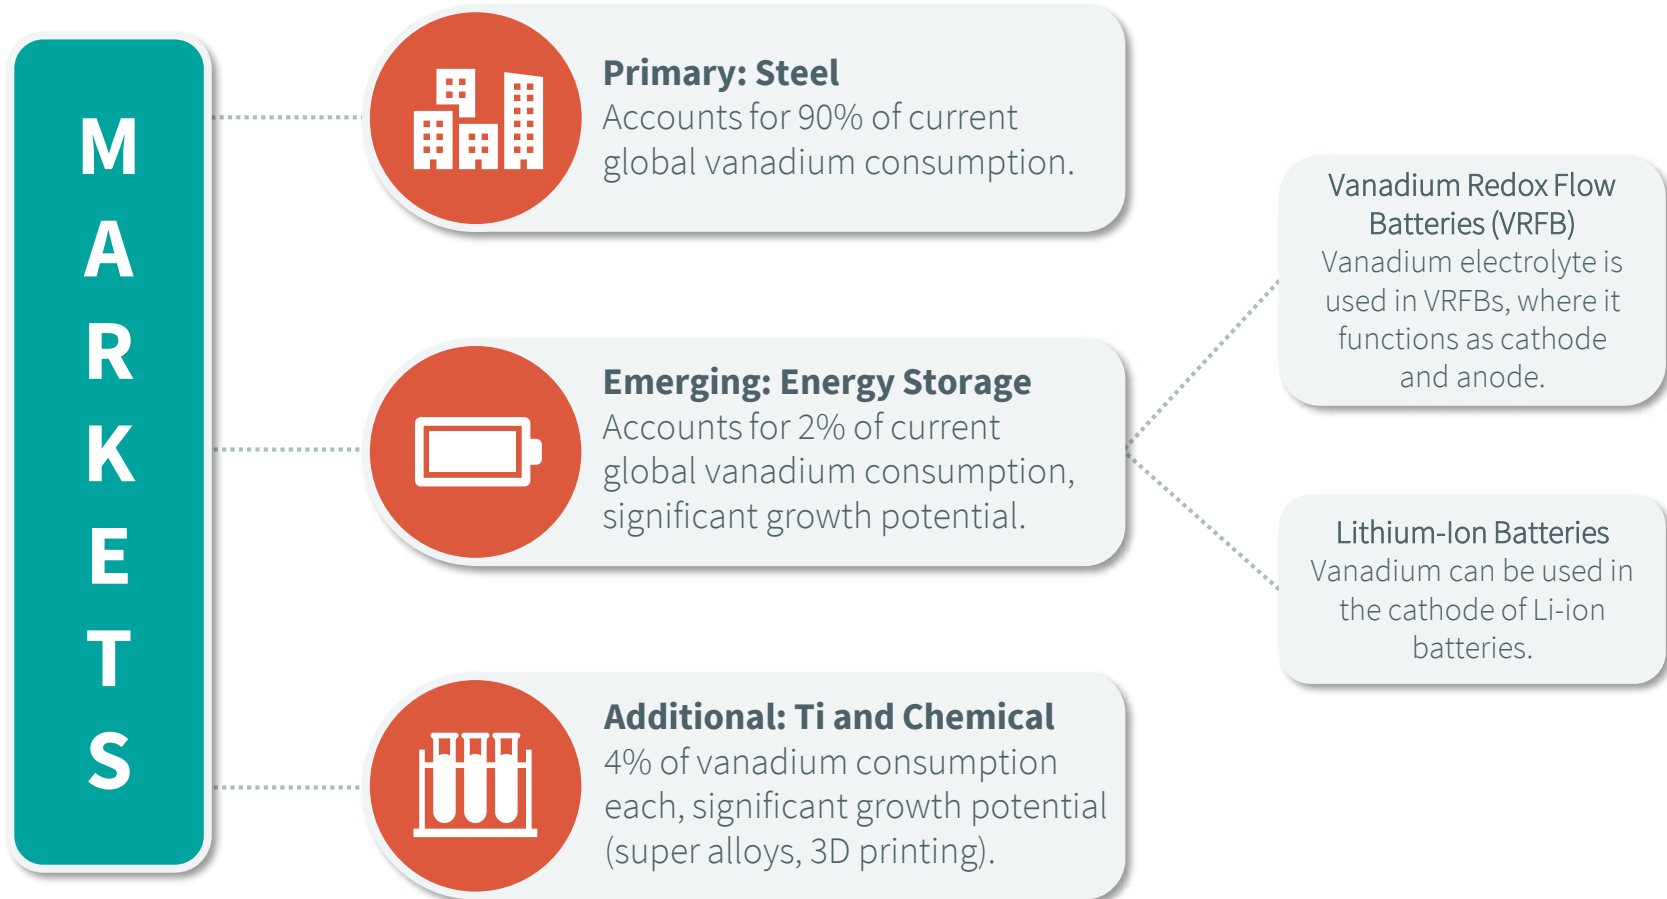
MARKETS

Primary: Steel
Accounts for 90% of current global vanadium consumption.

Emerging: Energy Storage
Accounts for 2% of current global vanadium consumption, significant growth potential.

Additional: Ti and Chemical
4% of vanadium consumption each, significant growth potential (super alloys, 3D printing).

Vanadium Redox Flow Batteries (VRFB)
Vanadium electrolyte is used in VRFBs, where it functions as cathode and anode.

Lithium-Ion Batteries
Vanadium can be used in the cathode of Li-ion batteries.